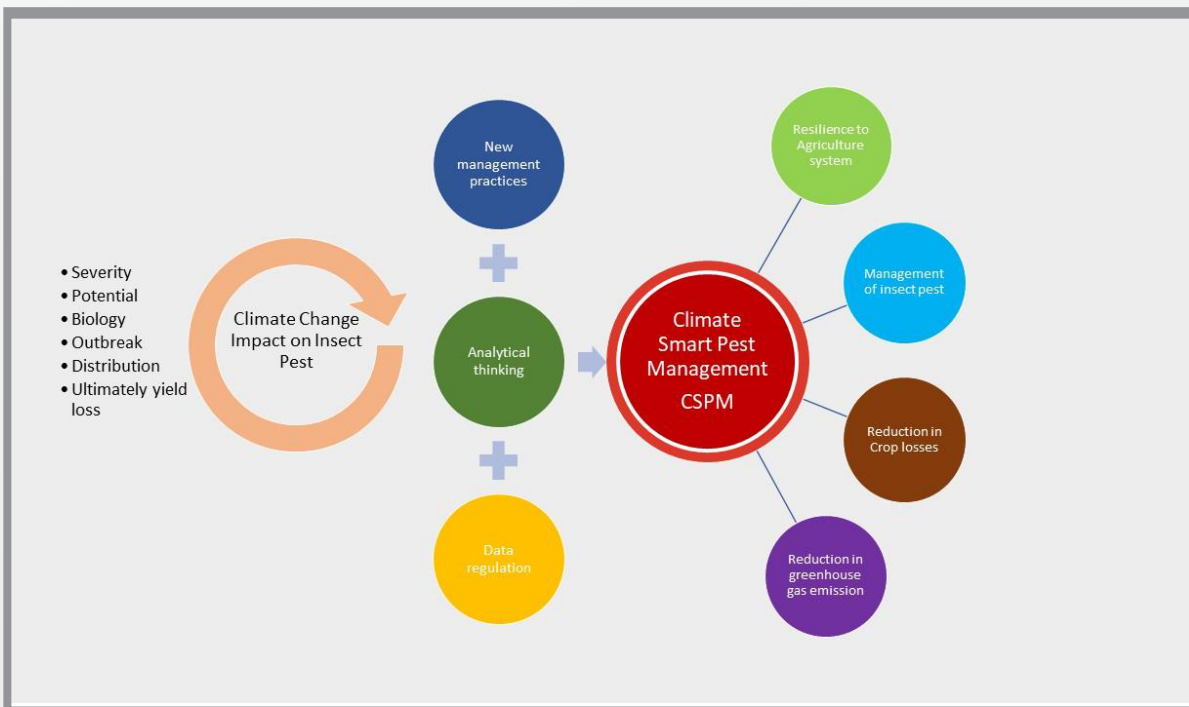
• Severity
• Potential
• Biology
• Outbreak
• Distribution
• Ultimately yield loss

Climate Change Impact on Insect Pest

New management practices

Analytical thinking

Data regulation

Climate Smart Pest Management
CSPM

Resilience to Agriculture system

Management of insect pest

Reduction in Crop losses

Reduction in greenhouse gas emission